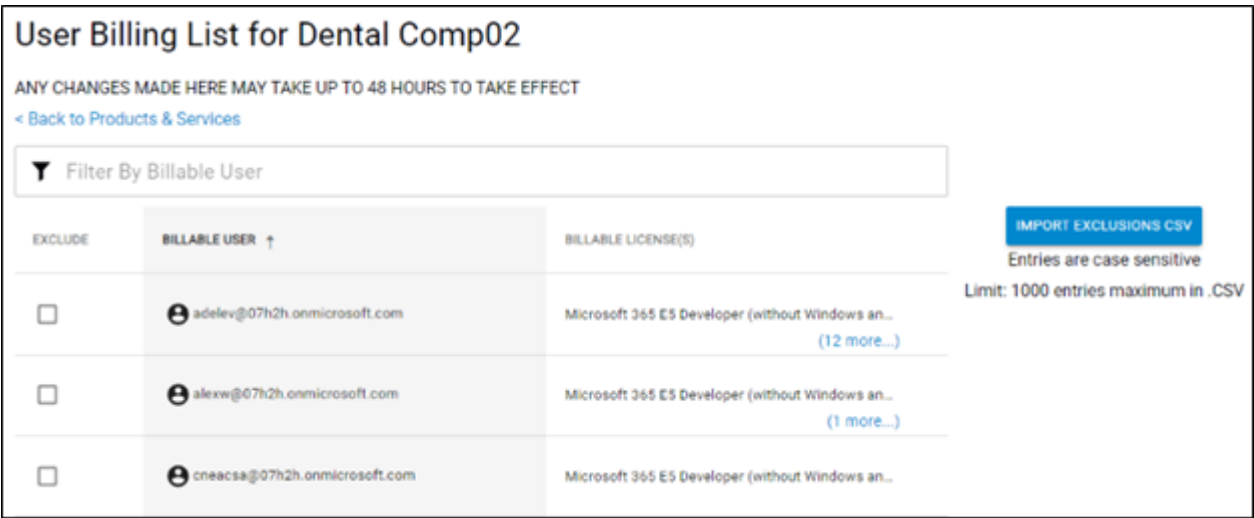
User Billing List for Dental Comp02

ANY CHANGES MADE HERE MAY TAKE UP TO 48 HOURS TO TAKE EFFECT

< Back to Products & Services

Filter By Billable User

| EXCLUDE | BILLABLE USER ↑ | BILLABLE LICENSE(S) |
|---|---|---|
| ☐ | adelev@07h2h.onmicrosoft.com | Microsoft 365 E5 Developer (without Windows an... (12 more...) |
| ☐ | alexw@07h2h.onmicrosoft.com | Microsoft 365 E5 Developer (without Windows an... (1 more...) |
| ☐ | cneacsa@07h2h.onmicrosoft.com | Microsoft 365 E5 Developer (without Windows an... |

IMPORT EXCLUSIONS CSV

Entries are case sensitive

Limit: 1000 entries maximum in .CSV